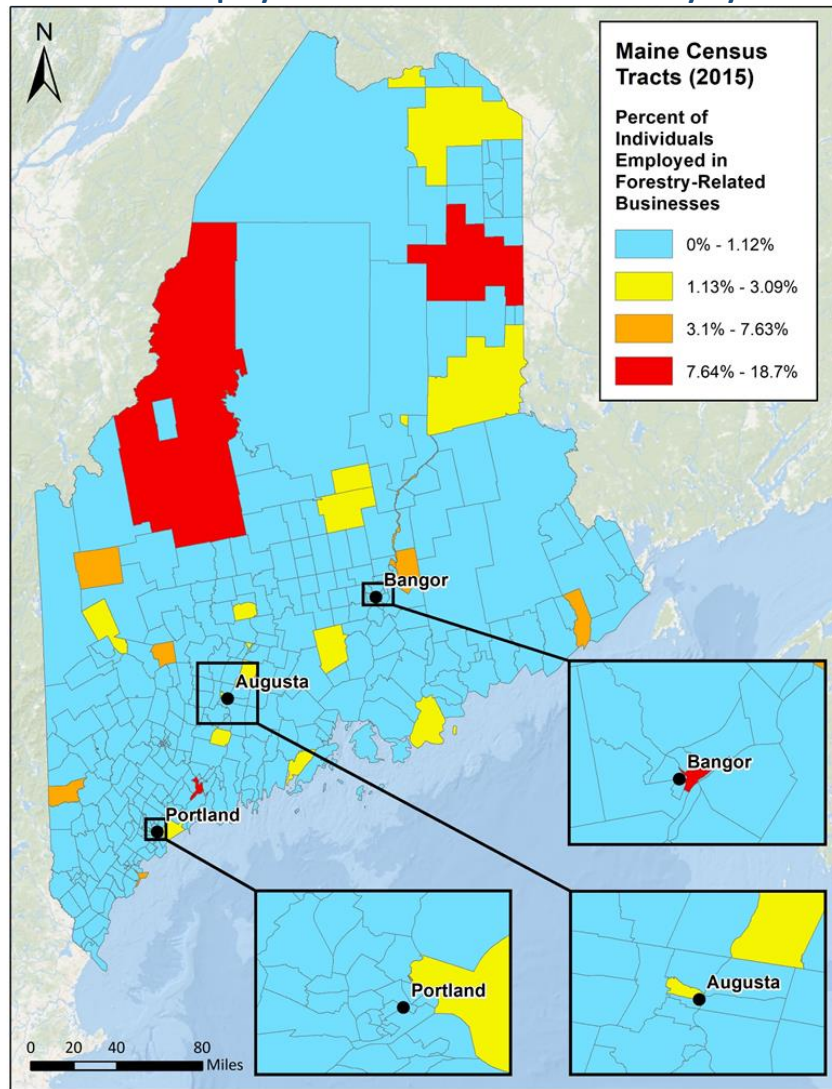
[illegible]

N

Maine Census Tracts (2015)

Percent of Individuals Employed in Forestry-Related Businesses

0% - 1.12%

1.13% - 3.09%

3.1% - 7.63%

7.64% - 18.7%

Bangor

Augusta

Portland

Bangor

Portland

Augusta

0 20 40 80 Miles